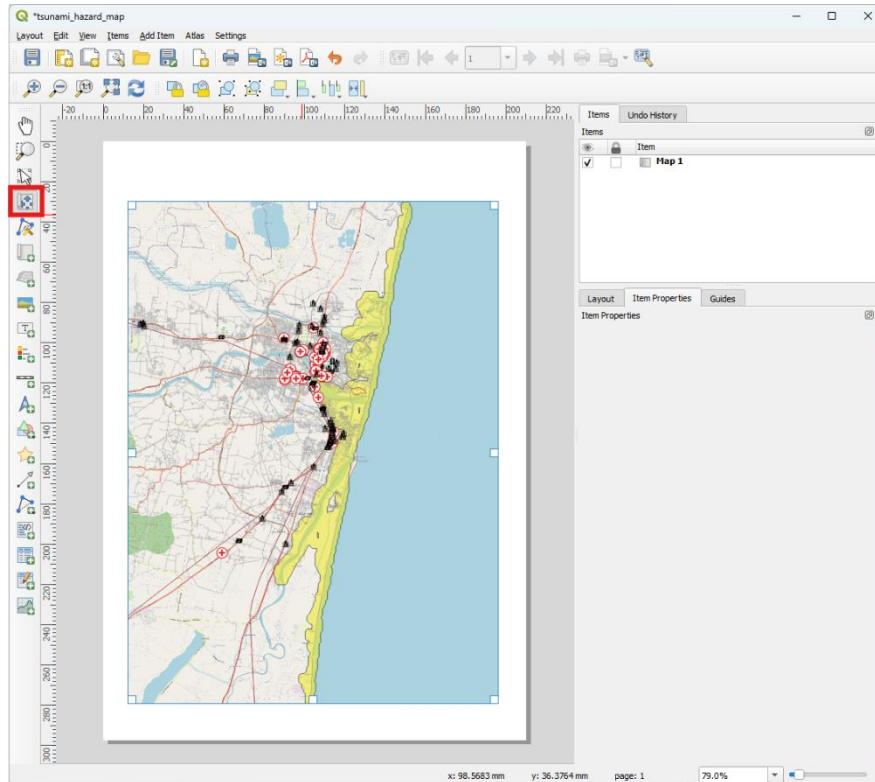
*tsunami_hazard_map

Layout Edit View Items Add Item Atlas Settings

1

-20 0 20 40 60 80 100 120 140 160 180 200 220

20 40 60 80 100 120 140 160 180 200 220 240 260 280 300

Items Undo History

Items

Item

Map 1

Layout Item Properties Guides

Item Properties

x: 98.5683 mm y: 36.3764 mm page: 1 79.0%